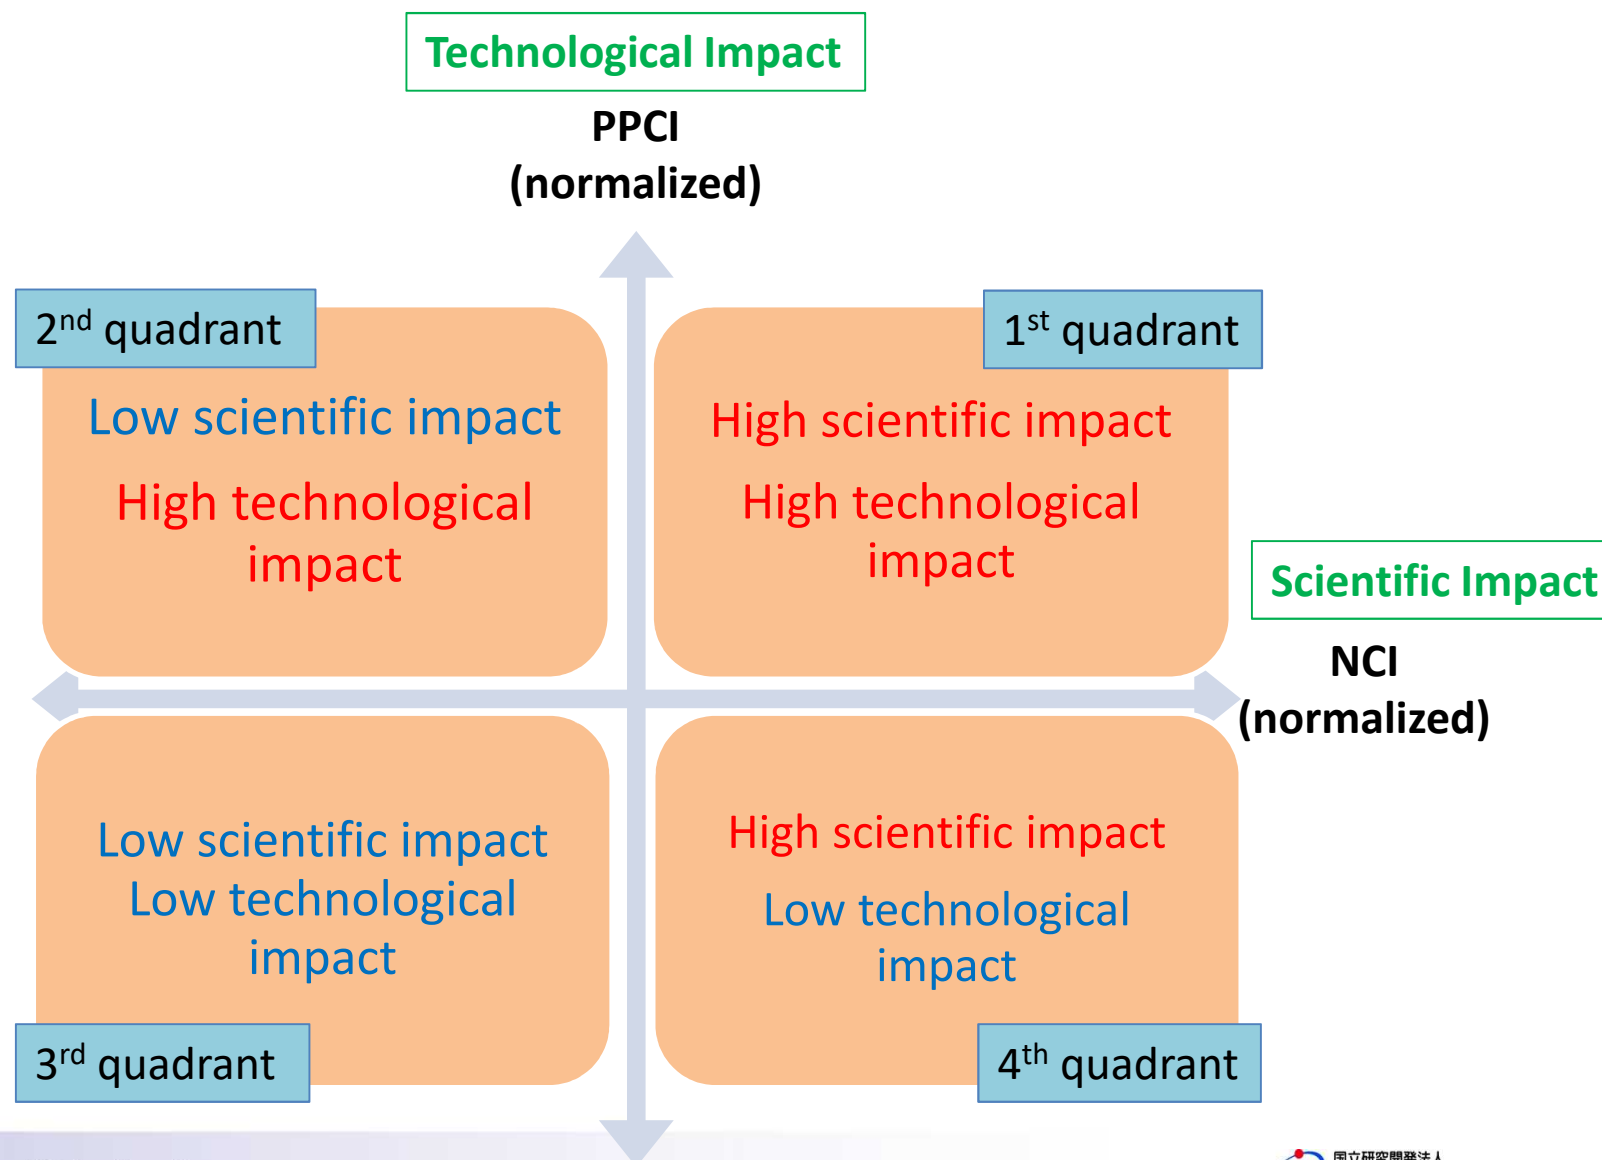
Technological Impact

PPCI
(normalized)

$2^{nd}$ quadrant

Low scientific impact

High technological impact

$1^{st}$ quadrant

High scientific impact

High technological impact

Scientific Impact

NCI
(normalized)

Low scientific impact
Low technological impact

$3^{rd}$ quadrant

High scientific impact

Low technological impact

$4^{th}$ quadrant

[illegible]